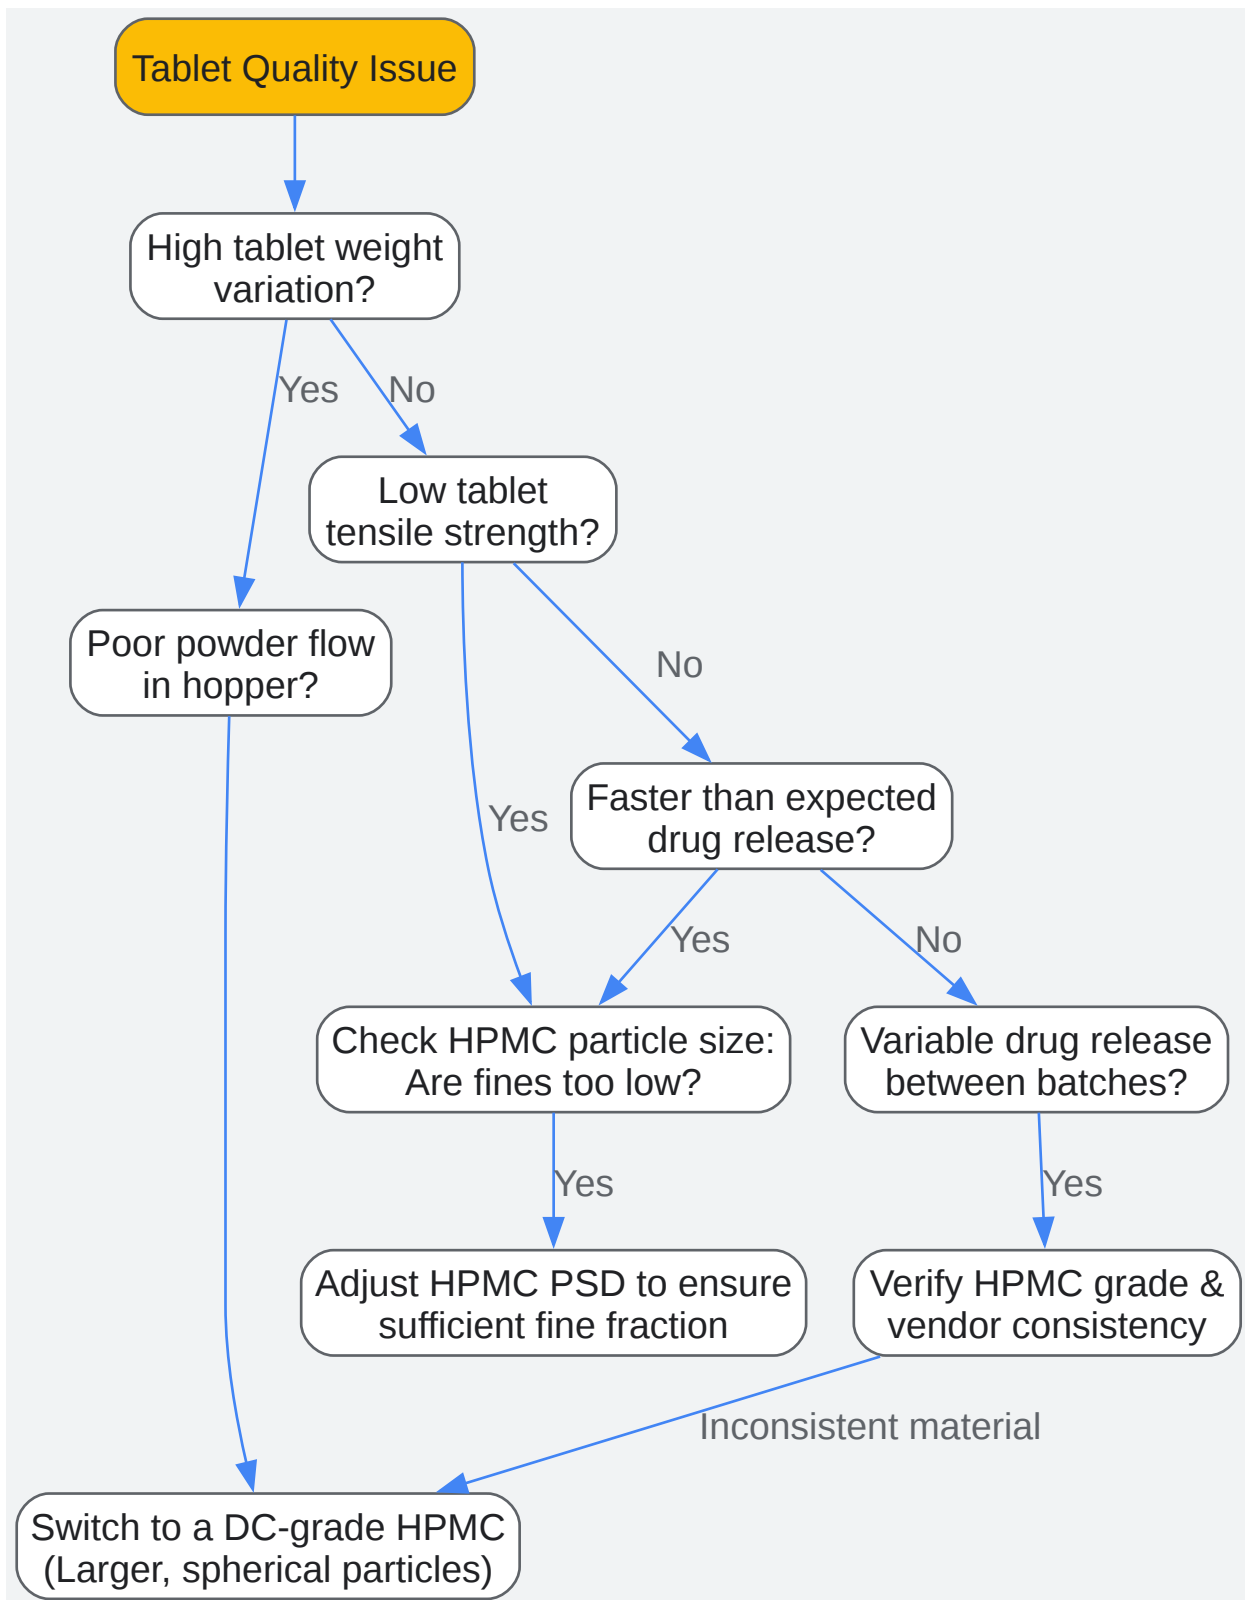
Tablet Quality Issue

High tablet weight variation?

Yes

No

Low tablet tensile strength?

Poor powder flow in hopper?

No

Yes

Faster than expected drug release?

Yes

No

Check HPMC particle size: Are fines too low?

Variable drug release between batches?

Yes

Yes

Adjust HPMC PSD to ensure sufficient fine fraction

Verify HPMC grade & vendor consistency

Inconsistent material

Switch to a DC-grade HPMC (Larger, spherical particles)